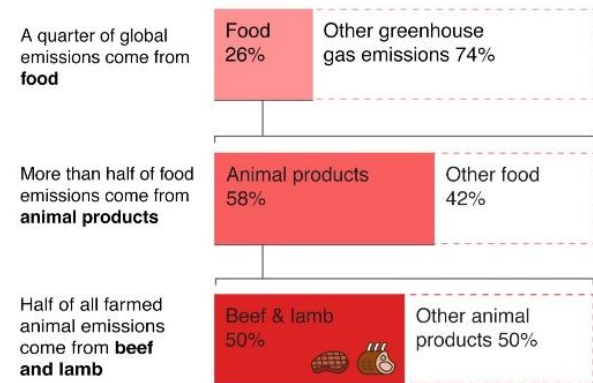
A quarter of global emissions come from **food**

Food 26%

Other greenhouse gas emissions 74%

More than half of food emissions come from **animal products**

Animal products 58%

Other food 42%

Half of all farmed animal emissions come from **beef and lamb**

Beef & lamb 50%

Other animal products 50%